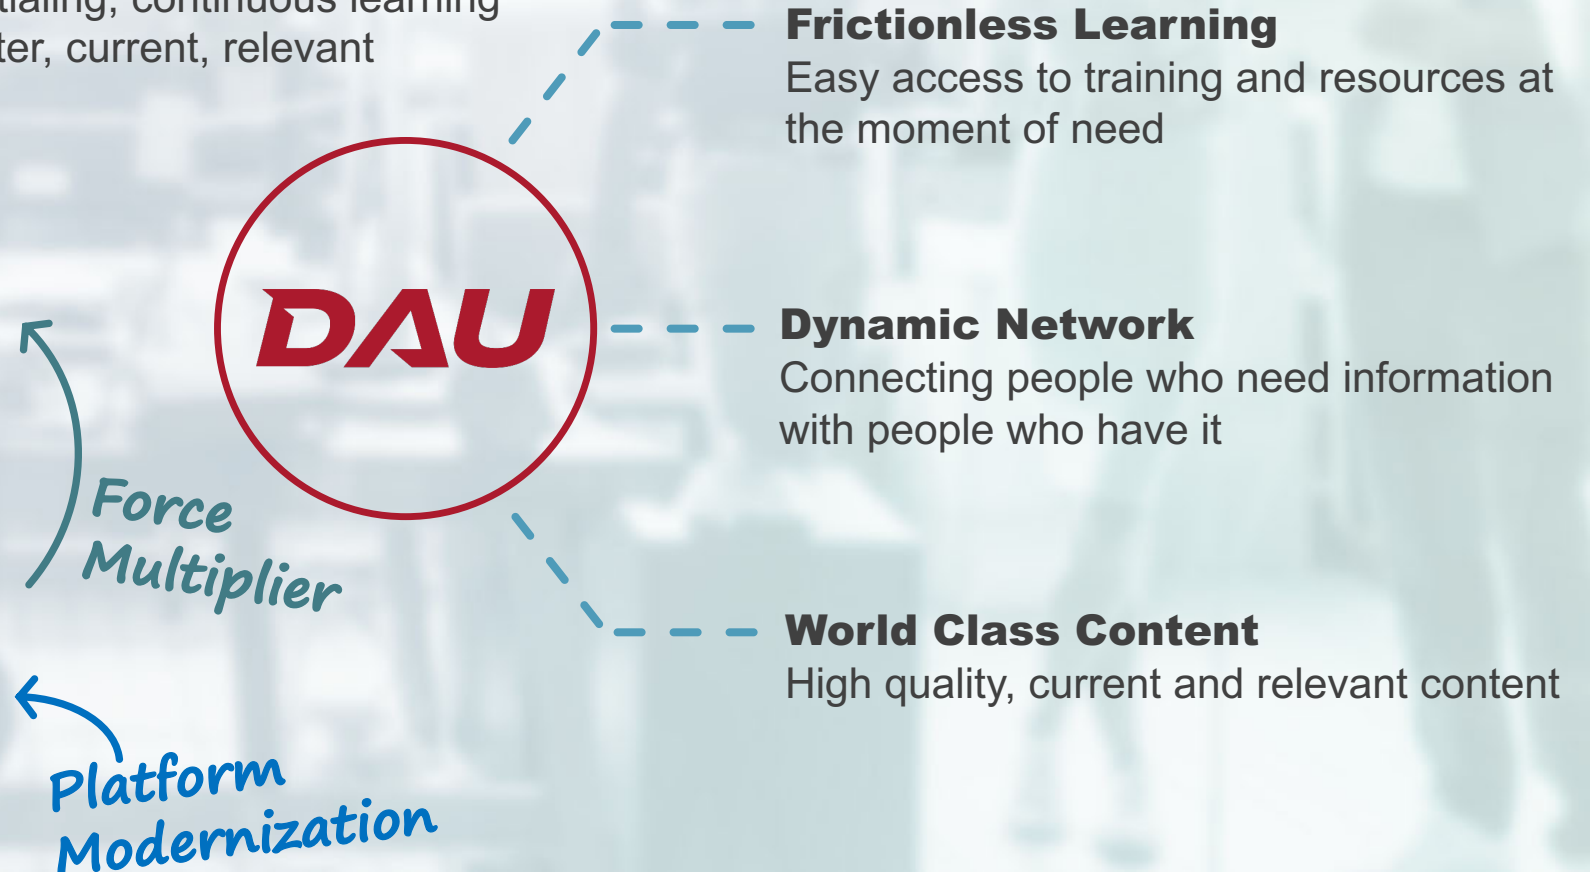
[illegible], continuous learning
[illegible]ter, current, relevant

Frictionless Learning
Easy access to training and resources at the moment of need

DAU

Dynamic Network
Connecting people who need information with people who have it

Force Multiplier

World Class Content
High quality, current and relevant content

Platform Modernization